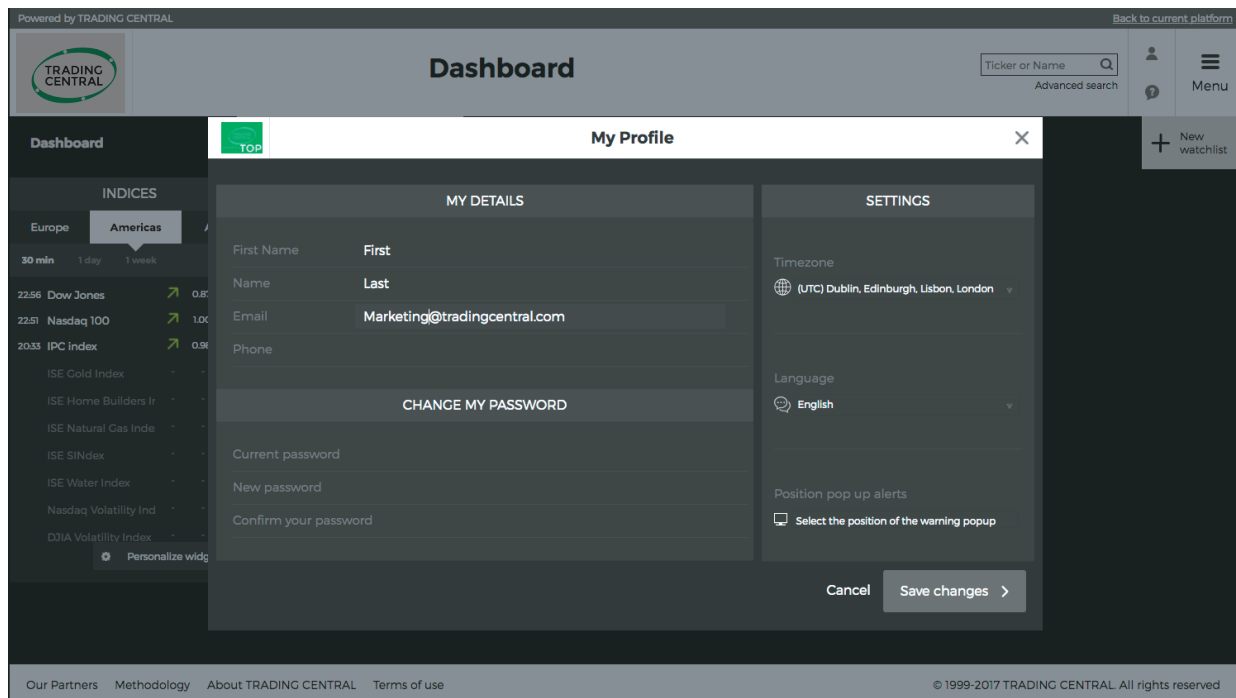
Powered by TRADING CENTRAL

Back to current platform

TRADING CENTRAL

Dashboard

Ticker or Name

Advanced search

Menu

Dashboard

New watchlist

INDICES

Europe

Americas

30 min 1 day 1 week

22:56 Dow Jones 0.8

22:51 Nasdaq 100 1.0

20:33 IPC index 0.9

ISE Gold Index

ISE Home Builders Ir

ISE Natural Gas Inde

ISE SINdex

ISE Water Index

Nasdaq Volatility Ind

DJIA Volatility Index

Personalize widg

TOP

My Profile

×

MY DETAILS

First Name First

Name Last

Email Marketing@tradingcentral.com

Phone

CHANGE MY PASSWORD

Current password

New password

Confirm your password

SETTINGS

Timezone

(UTC) Dublin, Edinburgh, Lisbon, London

Language

English

Position pop up alerts

Select the position of the warning popup

Cancel

Save changes >

Our Partners Methodology About TRADING CENTRAL Terms of use

© 1999-2017 TRADING CENTRAL. All rights reserved